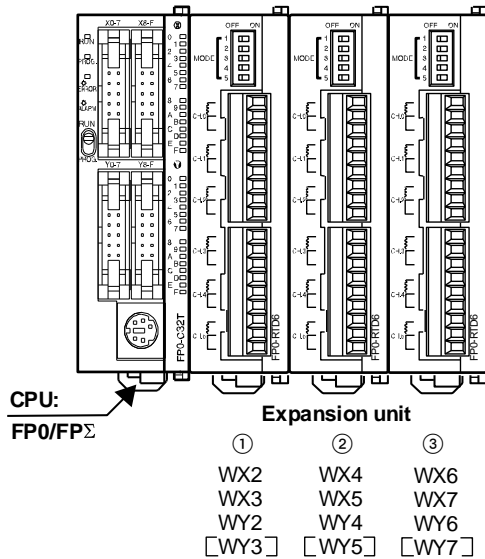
X0-7
X8-F
RUN
PROG.
ERROR
ALARM
RUN
PROG.
Y0-7
Y8-F
0 1 2 3 4 5 6 7
8 9 A B C D E F
0 1 2 3 4 5 6 7
8 9 A B C D E F
FP0-C32T
OFF ON
MODE
1 2 3 4 5
FP0-RTD6
OFF ON
MODE
1 2 3 4 5
FP0-RTD6
OFF ON
MODE
1 2 3 4 5
FP0-RTD6

CPU:
FP0/FPΣ

Expansion unit

| ① | ② | ③ |
|---|---|---|
| WX2 | WX4 | WX6 |
| WX3 | WX5 | WX7 |
| WY2 | WY4 | WY6 |
| [WY3] | [WY5] | [WY7] |